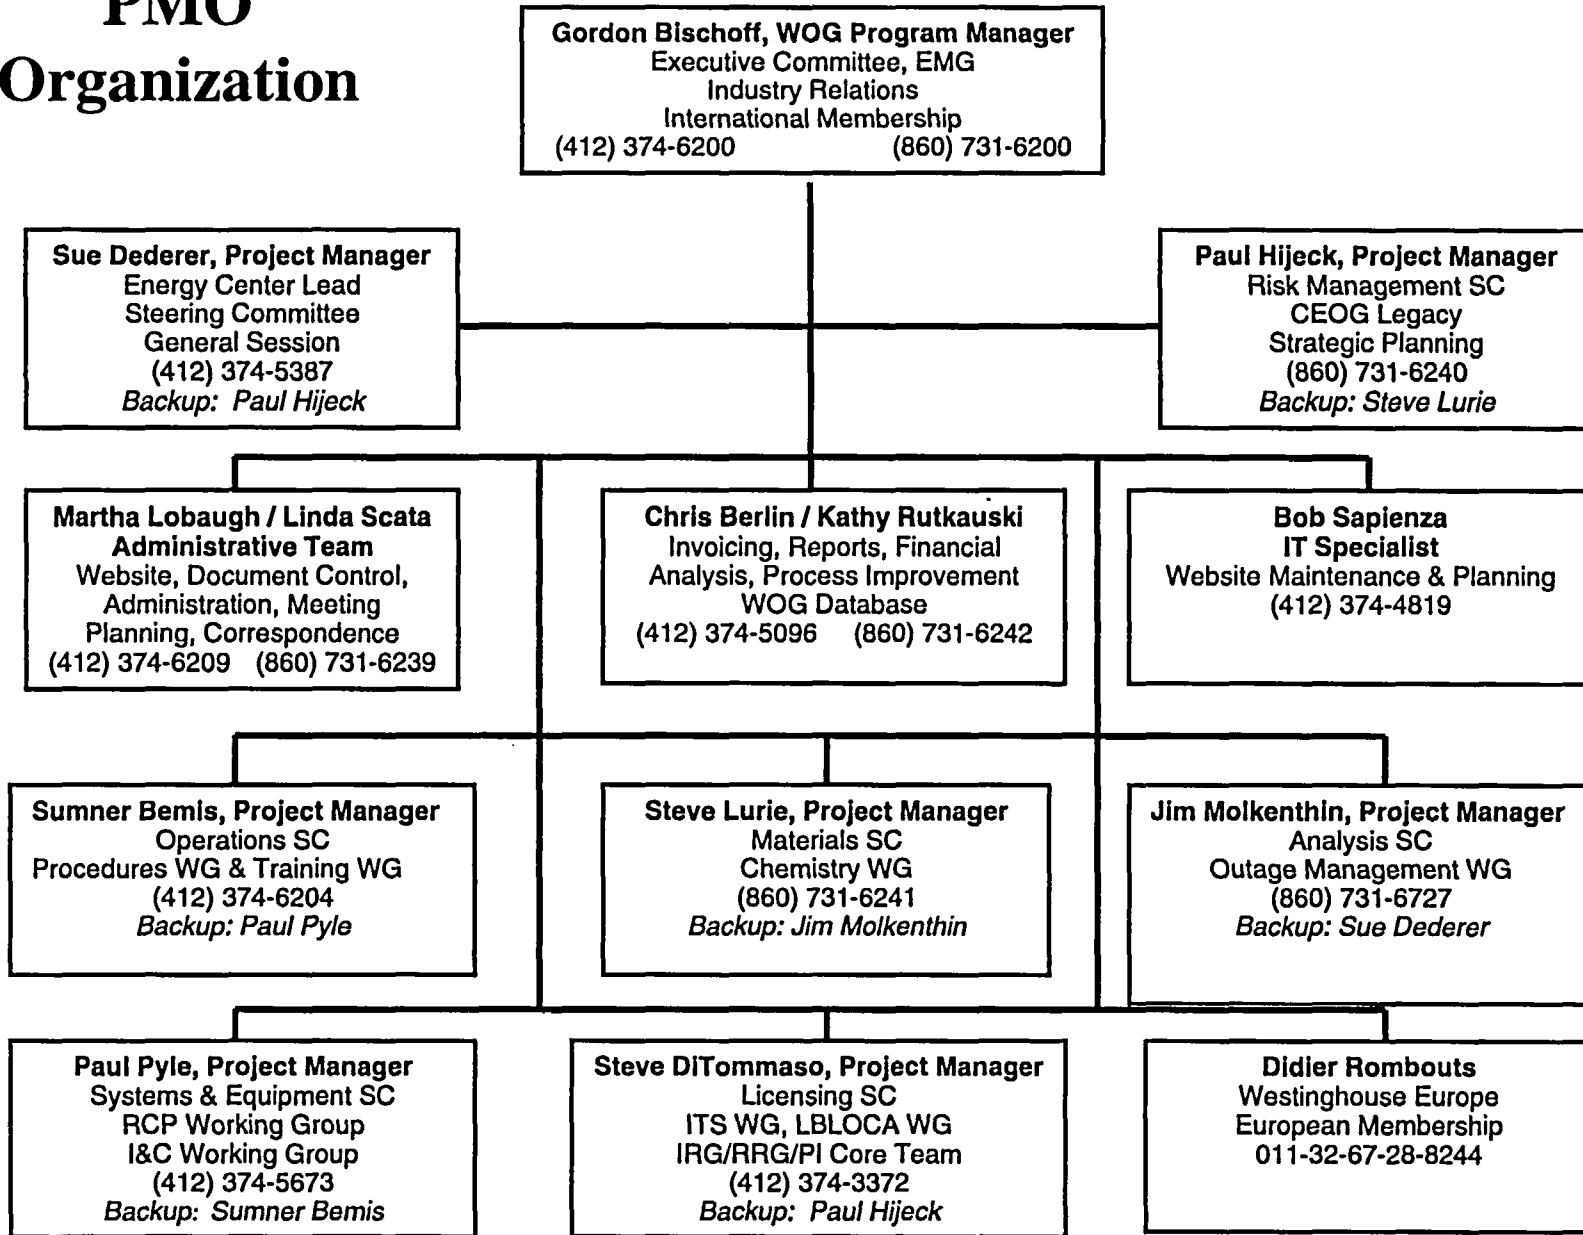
PMO Organization

Gordon Bischoff, WOG Program Manager
Executive Committee, EMG
Industry Relations
International Membership
(412) 374-6200 (860) 731-6200

Sue Dederer, Project Manager
Energy Center Lead
Steering Committee
General Session
(412) 374-5387
Backup: Paul Hijeck

Paul Hijeck, Project Manager
Risk Management SC
CEOG Legacy
Strategic Planning
(860) 731-6240
Backup: Steve Lurie

Martha Lobaugh / Linda Scata
Administrative Team
Website, Document Control, Administration, Meeting Planning, Correspondence
(412) 374-6209 (860) 731-6239

Chris Berlin / Kathy Rutkauski
Invoicing, Reports, Financial Analysis, Process Improvement
WOG Database
(412) 374-5096 (860) 731-6242

Bob Sapienza
IT Specialist
Website Maintenance & Planning
(412) 374-4819

Sumner Bemis, Project Manager
Operations SC
Procedures WG & Training WG
(412) 374-6204
Backup: Paul Pyle

Steve Lurie, Project Manager
Materials SC
Chemistry WG
(860) 731-6241
Backup: Jim Molkenthin

Jim Molkenthin, Project Manager
Analysis SC
Outage Management WG
(860) 731-6727
Backup: Sue Dederer

Paul Pyle, Project Manager
Systems & Equipment SC
RCP Working Group
I&C Working Group
(412) 374-5673
Backup: Sumner Bemis

Steve DiTommaso, Project Manager
Licensing SC
ITS WG, LBLOCA WG
IRG/RRG/PI Core Team
(412) 374-3372
Backup: Paul Hijeck

Didier Rombouts
Westinghouse Europe
European Membership
011-32-67-28-8244